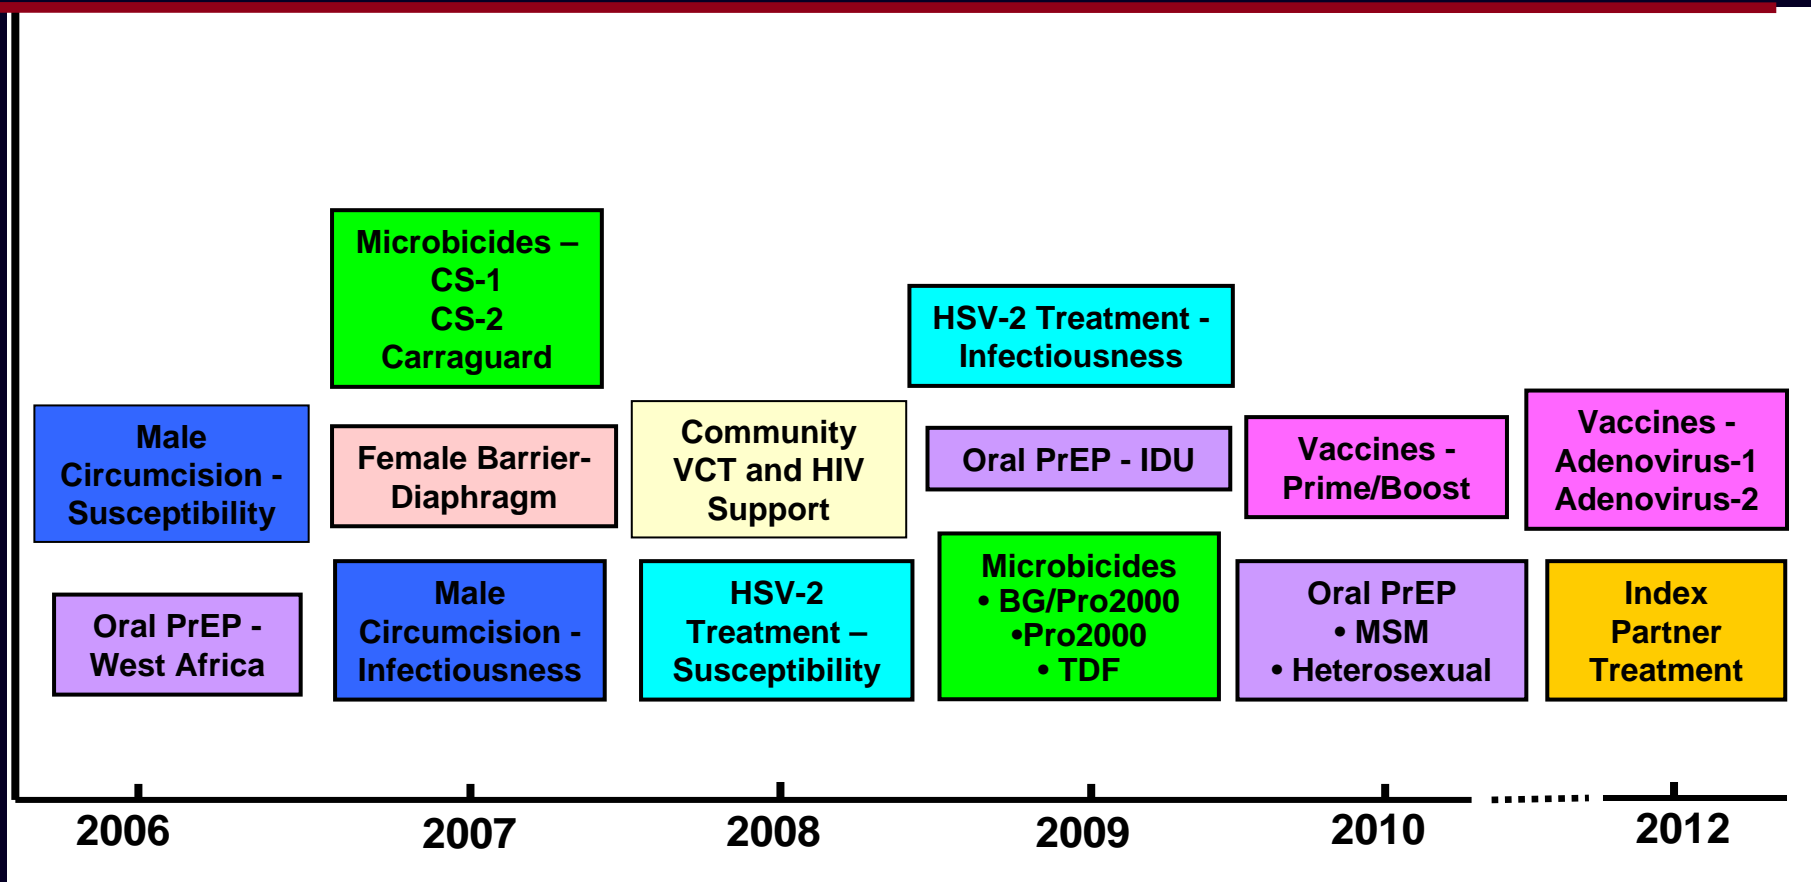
Microbicides –
CS-1
CS-2
Carraguard

HSV-2 Treatment - Infectiousness

Male Circumcision - Susceptibility

Female Barrier- Diaphragm

Community VCT and HIV Support

Oral PrEP - IDU

Vaccines - Prime/Boost

Vaccines - Adenovirus-1 Adenovirus-2

Oral PrEP - West Africa

Male Circumcision - Infectiousness

HSV-2 Treatment – Susceptibility

Microbicides
• BG/Pro2000
•Pro2000
• TDF

Oral PrEP
• MSM
• Heterosexual

Index Partner Treatment

2006

2007

2008

2009

2010

2012